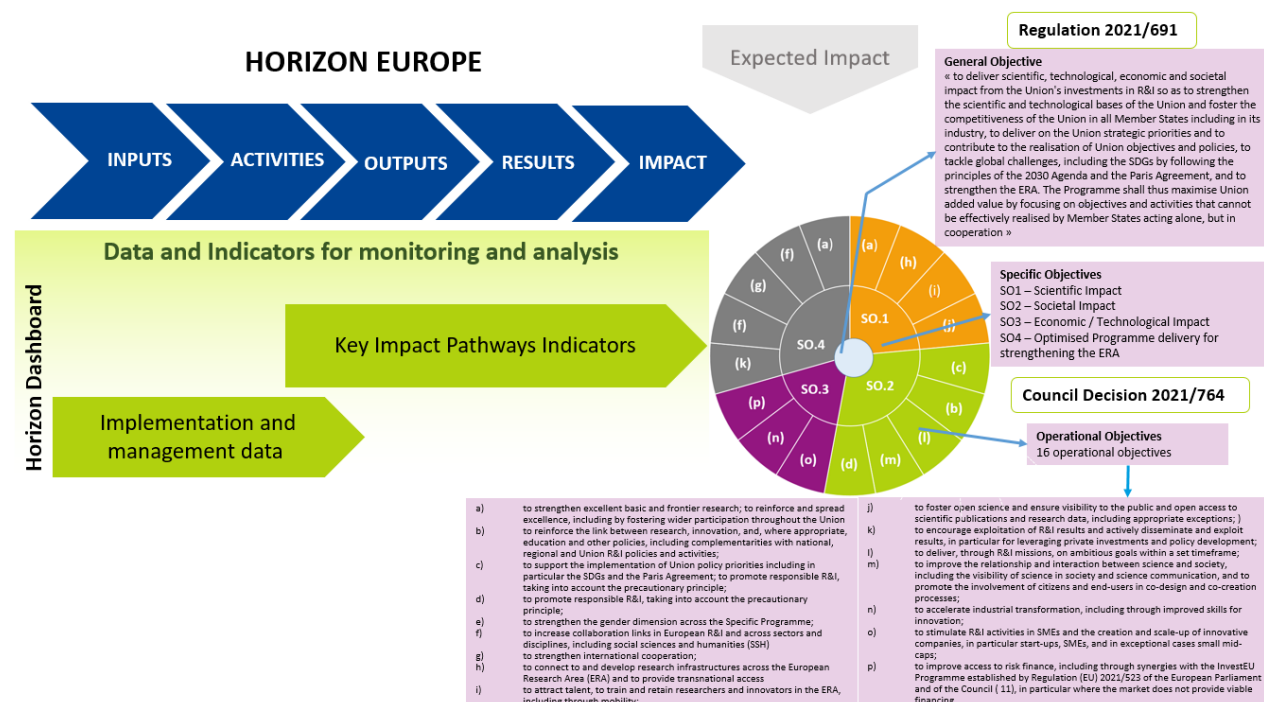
HORIZON EUROPE

INPUTS

ACTIVITIES

OUTPUTS

RESULTS

IMPACT

Expected Impact

Regulation 2021/691

General Objective
« to deliver scientific, technological, economic and societal impact from the Union's investments in R&I so as to strengthen the scientific and technological bases of the Union and foster the competitiveness of the Union in all Member States including in its industry, to deliver on the Union strategic priorities and to contribute to the realisation of Union objectives and policies, to tackle global challenges, including the SDGs by following the principles of the 2030 Agenda and the Paris Agreement, and to strengthen the ERA. The Programme shall thus maximise Union added value by focusing on objectives and activities that cannot be effectively realised by Member States acting alone, but in cooperation »

Data and Indicators for monitoring and analysis

Horizon Dashboard

Key Impact Pathways Indicators

Implementation and management data

(a) (f) (g) (f) (k) SO.4 (p) (n) (o) SO.3 (d) (m) (l) (b) (c) SO.2 (a) (h) (i) (j) SO.1

Specific Objectives
SO1 – Scientific Impact
SO2 – Societal Impact
SO3 – Economic / Technological Impact
SO4 – Optimised Programme delivery for strengthening the ERA

Council Decision 2021/764

Operational Objectives
16 operational objectives

a) to strengthen excellent basic and frontier research; to reinforce and spread excellence, including by fostering wider participation throughout the Union
b) to reinforce the link between research, innovation, and, where appropriate, education and other policies, including complementarities with national, regional and Union R&I policies and activities;
c) to support the implementation of Union policy priorities including in particular the SDGs and the Paris Agreement; to promote responsible R&I, taking into account the precautionary principle;
d) to promote responsible R&I, taking into account the precautionary principle;
e) to strengthen the gender dimension across the Specific Programme;
f) to increase collaboration links in European R&I and across sectors and disciplines, including social sciences and humanities (SSH)
g) to strengthen international cooperation;
h) to connect to and develop research infrastructures across the European Research Area (ERA) and to provide transnational access
i) to attract talent, to train and retain researchers and innovators in the ERA, including through mobility;

j) to foster open science and ensure visibility to the public and open access to scientific publications and research data, including appropriate exceptions; )
k) to encourage exploitation of R&I results and actively disseminate and exploit results, in particular for leveraging private investments and policy development;
l) to deliver, through R&I missions, on ambitious goals within a set timeframe;
m) to improve the relationship and interaction between science and society, including the visibility of science in society and science communication, and to promote the involvement of citizens and end-users in co-design and co-creation processes;
n) to accelerate industrial transformation, including through improved skills for innovation;
o) to stimulate R&I activities in SMEs and the creation and scale-up of innovative companies, in particular start-ups, SMEs, and in exceptional cases small mid-caps;
p) to improve access to risk finance, including through synergies with the InvestEU Programme established by Regulation (EU) 2021/523 of the European Parliament and of the Council ( 11), in particular where the market does not provide viable financing